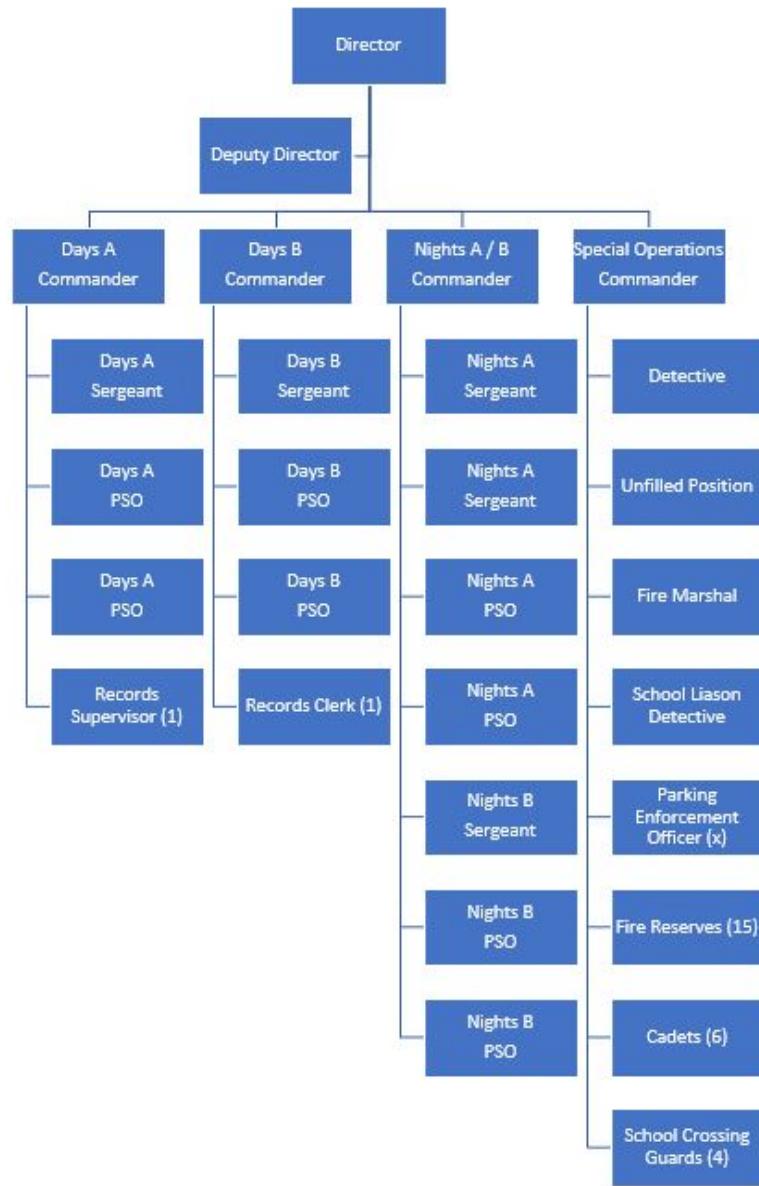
Director

Deputy Director

Days A Commander

Days A Sergeant

Days A PSO

Days A PSO

Records Supervisor (1)

Days B Commander

Days B Sergeant

Days B PSO

Days B PSO

Records Clerk (1)

Nights A / B Commander

Nights A Sergeant

Nights A Sergeant

Nights A PSO

Nights A PSO

Nights B Sergeant

Nights B PSO

Nights B PSO

Special Operations Commander

Detective

Unfilled Position

Fire Marshal

School Liason Detective

Parking Enforcement Officer (x)

Fire Reserves (15)

Cadets (6)

School Crossing Guards (4)